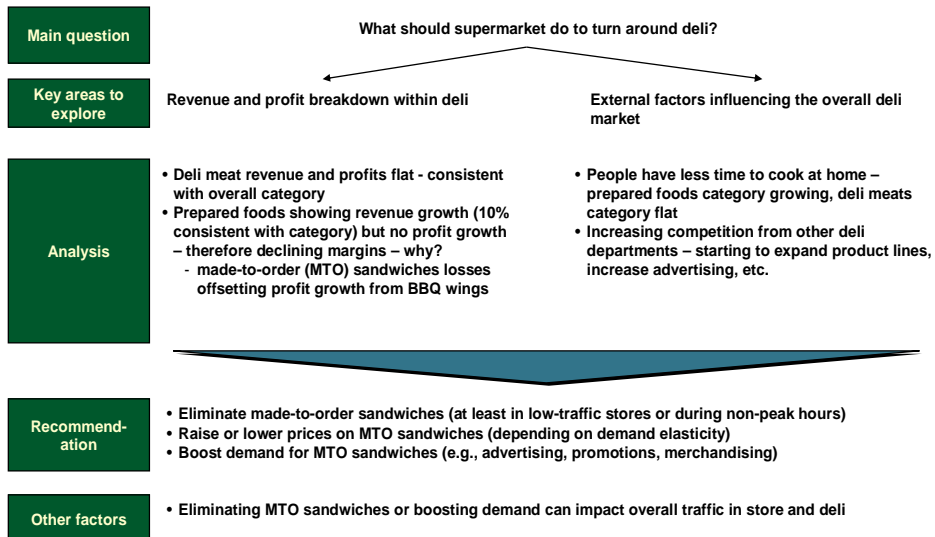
Main question

What should supermarket do to turn around deli?

Key areas to explore

Revenue and profit breakdown within deli

External factors influencing the overall deli market

Analysis

• Deli meat revenue and profits flat - consistent with overall category
• Prepared foods showing revenue growth (10% consistent with category) but no profit growth – therefore declining margins – why?
- made-to-order (MTO) sandwiches losses offsetting profit growth from BBQ wings

• People have less time to cook at home – prepared foods category growing, deli meats category flat
• Increasing competition from other deli departments – starting to expand product lines, increase advertising, etc.

Recommendation

• Eliminate made-to-order sandwiches (at least in low-traffic stores or during non-peak hours)
• Raise or lower prices on MTO sandwiches (depending on demand elasticity)
• Boost demand for MTO sandwiches (e.g., advertising, promotions, merchandising)

Other factors

• Eliminating MTO sandwiches or boosting demand can impact overall traffic in store and deli